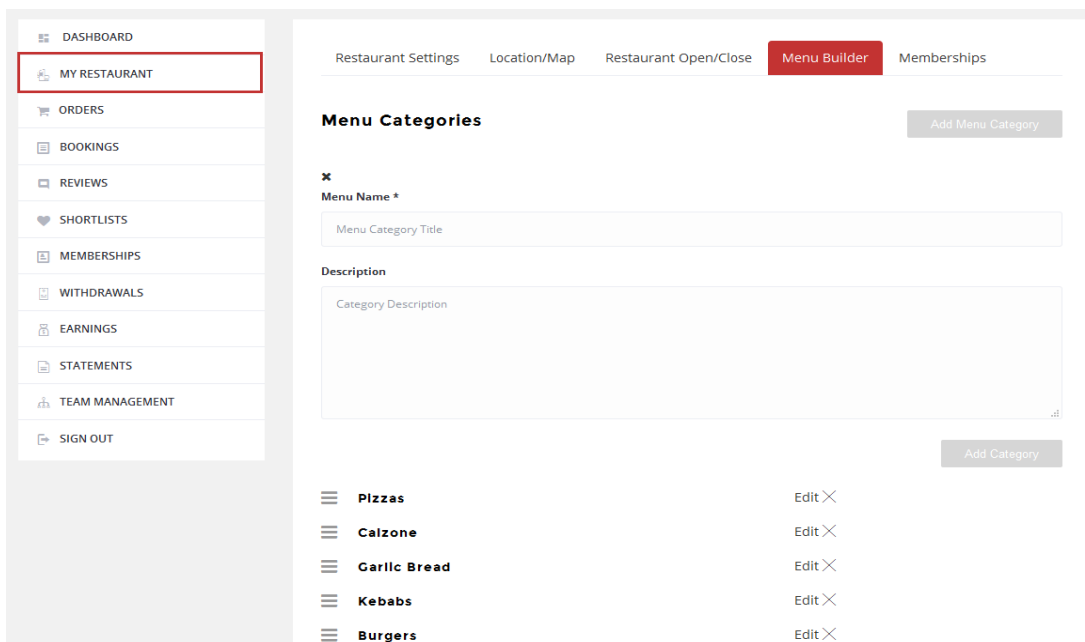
DASHBOARD
MY RESTAURANT
ORDERS
BOOKINGS
REVIEWS
SHORTLISTS
MEMBERSHIPS
WITHDRAWALS
EARNINGS
STATEMENTS
TEAM MANAGEMENT
SIGN OUT

Restaurant Settings | Location/Map | Restaurant Open/Close | Menu Builder | Memberships

Menu Categories

Add Menu Category

×
Menu Name *

Menu Category Title

Description

Category Description

Add Category

Pizzas Edit ×
Calzone Edit ×
Garlic Bread Edit ×
Kebabs Edit ×
Burgers Edit ×